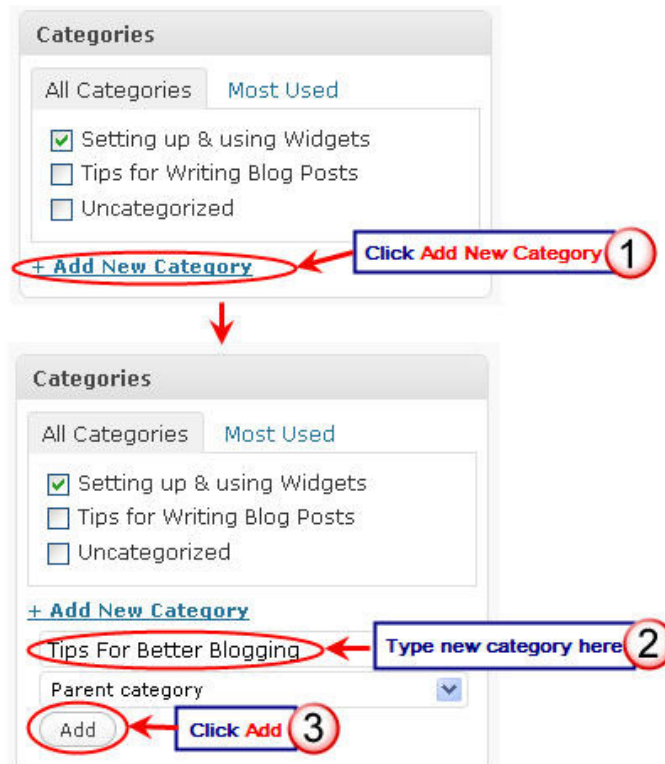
Categories

All Categories Most Used

Setting up & using Widgets

Tips for Writing Blog Posts

Uncategorized

+ Add New Category

Click Add New Category 1

Categories

All Categories Most Used

Setting up & using Widgets

Tips for Writing Blog Posts

Uncategorized

+ Add New Category

Tips For Better Blogging

Type new category here 2

Parent category

Add

Click Add 3